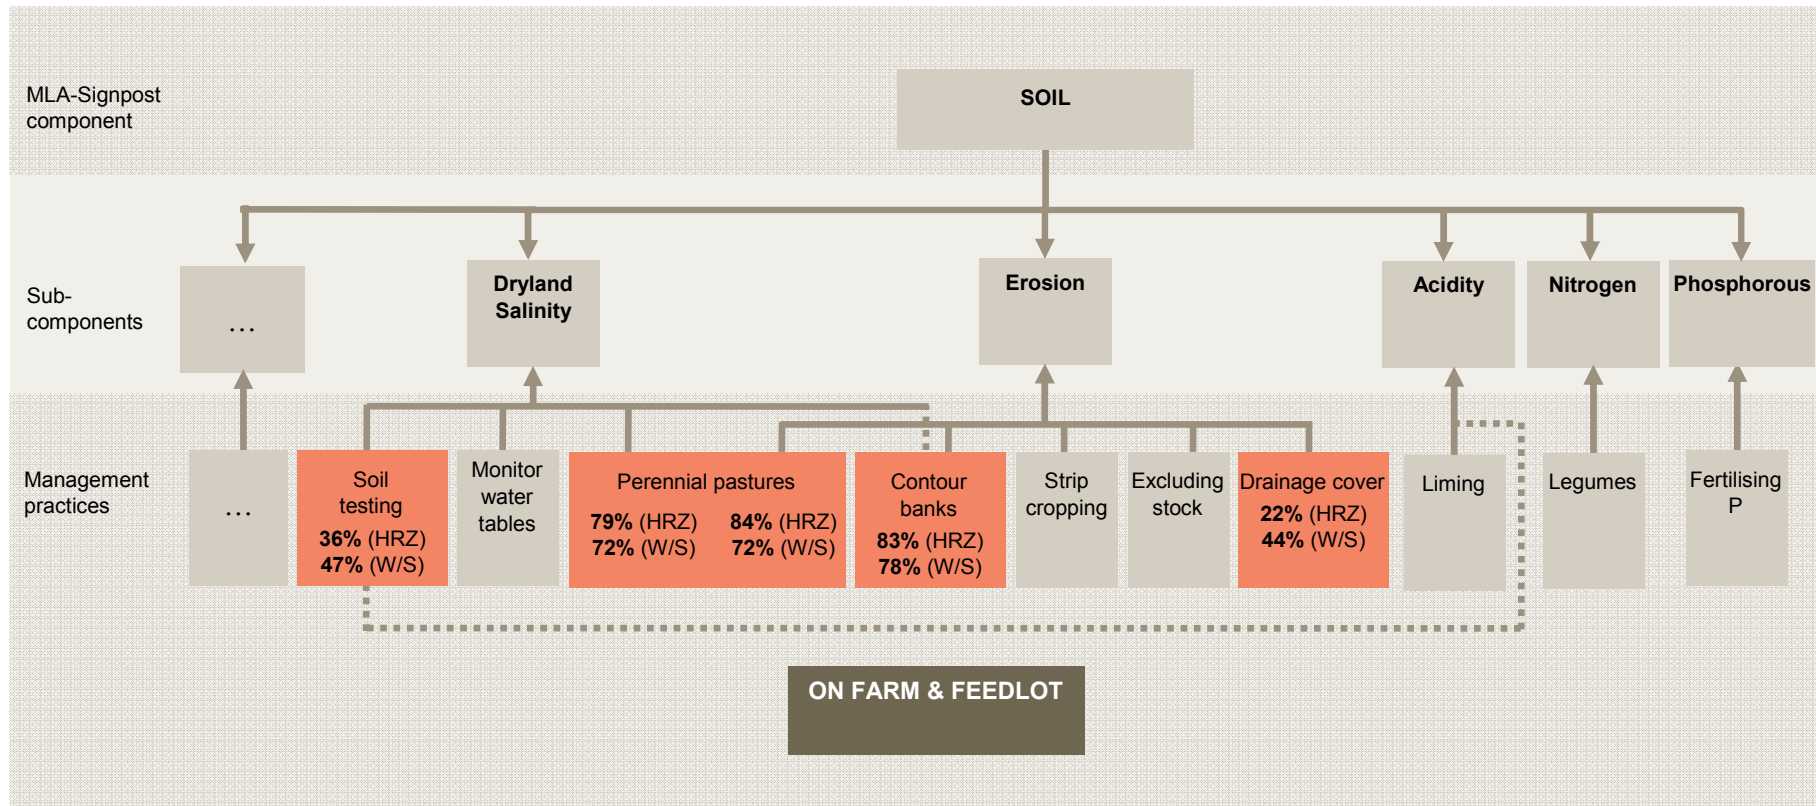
MLA-Signpost component

SOIL

Sub-components

...

Dryland Salinity

Erosion

Acidity

Nitrogen

Phosphorous

Management practices

...

Soil testing
**36%** (HRZ)
**47%** (W/S)

Monitor water tables

Perennial pastures
**79%** (HRZ) **84%** (HRZ)
**72%** (W/S) **72%** (W/S)

Contour banks
**83%** (HRZ)
**78%** (W/S)

Strip cropping

Excluding stock

Drainage cover
**22%** (HRZ)
**44%** (W/S)

Liming

Legumes

Fertilising P

ON FARM & FEEDLOT